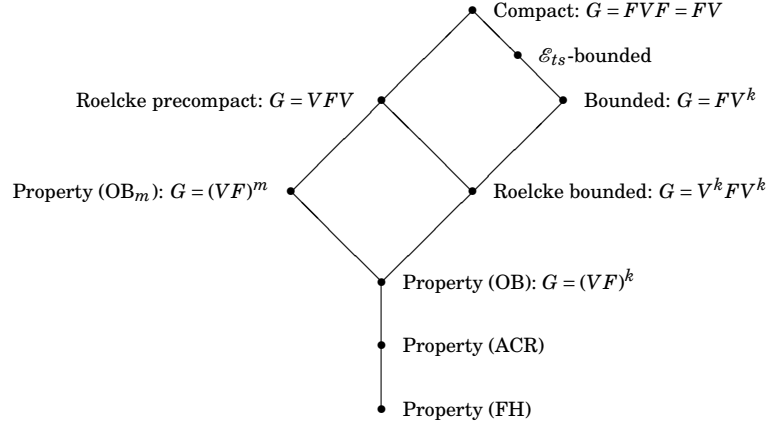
Compact: $G = FVF = FV$

$\mathscr{E}_{ts}$-bounded

Roelcke precompact: $G = VFV$

Bounded: $G = FV^k$

Property (OB$_m$): $G = (VF)^m$

Roelcke bounded: $G = V^kFV^k$

Property (OB): $G = (VF)^k$

Property (ACR)

Property (FH)